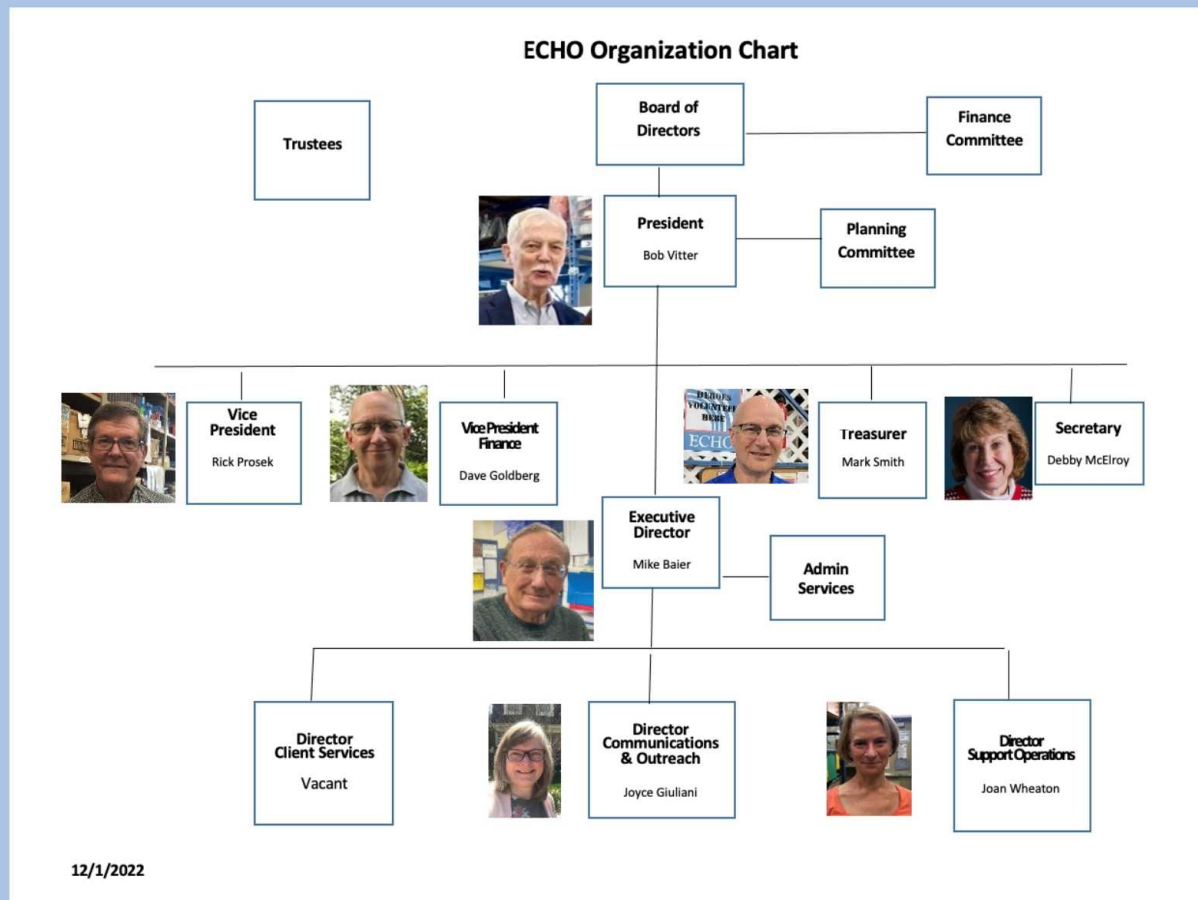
ECHO Organization Chart

Trustees

Board of Directors

Finance Committee

President
Bob Vitter

Planning Committee

Vice President
Rick Prosek

Vice President Finance
Dave Goldberg

HEROES VOLUNTEER HERE
ECHO

Treasurer
Mark Smith

Secretary
Debby McElroy

Executive Director
Mike Baier

Admin Services

Director Client Services
Vacant

Director Communications & Outreach
Joyce Giuliani

Director Support Operations
Joan Wheaton

12/1/2022